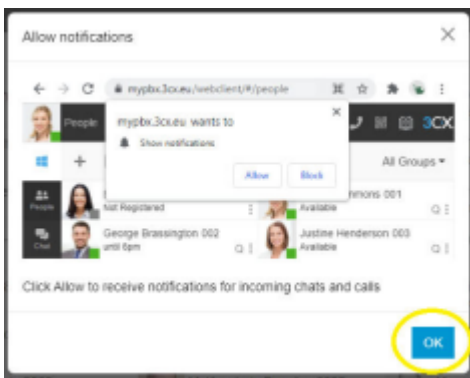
Allow notifications

mypbx.3cx.eu/webclient/#/people

People

mypbx.3cx.eu wants to

Show notifications

Allow

Block

3CX

All Groups

People

Chat

Not Registered

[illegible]mmons 001

Available

George Brassington 002

until 6pm

Justine Henderson 003

Available

Click Allow to receive notifications for incoming chats and calls

OK